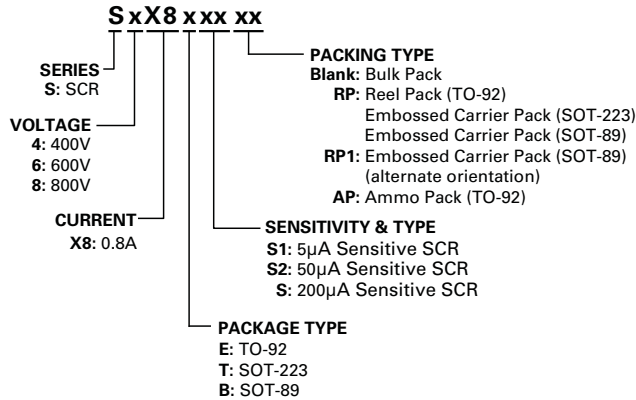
S x X8 x xx xx

SERIES
S: SCR

VOLTAGE
4: 400V
6: 600V
8: 800V

CURRENT
X8: 0.8A

PACKING TYPE
Blank: Bulk Pack
RP: Reel Pack (TO-92)
Embossed Carrier Pack (SOT-223)
Embossed Carrier Pack (SOT-89)
RP1: Embossed Carrier Pack (SOT-89) (alternate orientation)
AP: Ammo Pack (TO-92)

SENSITIVITY & TYPE
S1: 5μA Sensitive SCR
S2: 50μA Sensitive SCR
S: 200μA Sensitive SCR

PACKAGE TYPE
E: TO-92
T: SOT-223
B: SOT-89